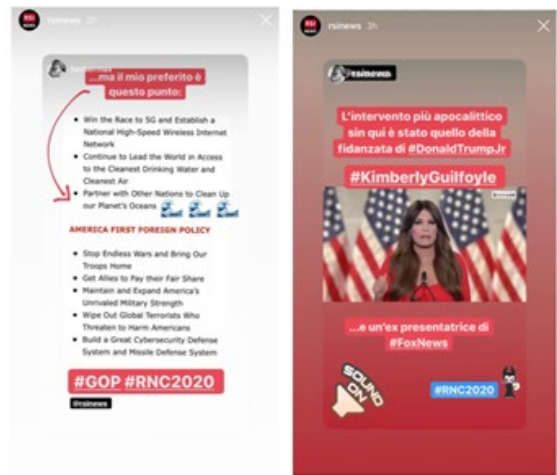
RSI NEWS rsinews 3h

...ma il mio preferito è questo punto:

• Win the Race to 5G and Establish a National High-Speed Wireless Internet Network
• Continue to Lead the World in Access to the Cleanest Drinking Water and Cleanest Air
• Partner with Other Nations to Clean Up our Planet's Oceans

AMERICA FIRST FOREIGN POLICY

• Stop Endless Wars and Bring Our Troops Home
• Get Allies to Pay their Fair Share
• Maintain and Expand America's Unrivaled Military Strength
• Wipe Out Global Terrorists Who Threaten to Harm Americans
• Build a Great Cybersecurity Defense System and Missile Defense System

#GOP #RNC2020

@rsinews

rsinews 3h

@rsinews

L'intervento più apocalittico sin qui è stato quello della fidanzata di #DonaldTrumpJr

#KimberlyGuilfoyle

...e un'ex presentatrice di #FoxNews

SOUND ON

#RNC2020